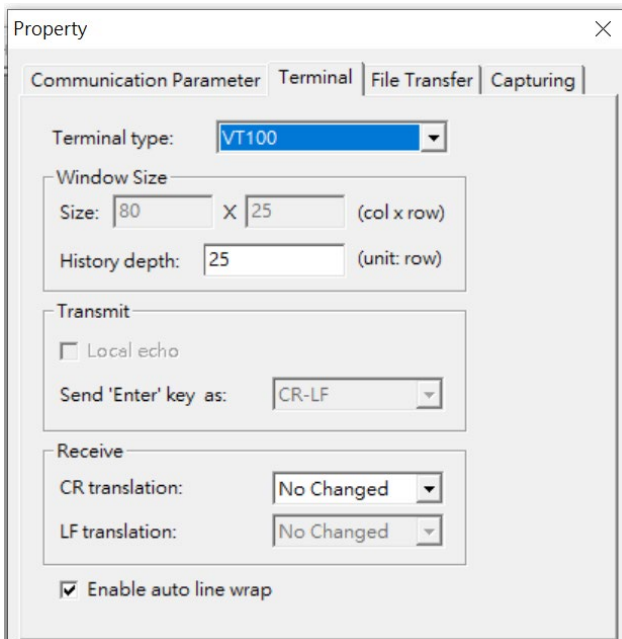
Property

Communication Parameter | Terminal | File Transfer | Capturing

Terminal type: VT100

Window Size
Size: 80 X 25 (col x row)
History depth: 25 (unit: row)

Transmit
Local echo
Send 'Enter' key as: CR-LF

Receive
CR translation: No Changed
LF translation: No Changed

Enable auto line wrap